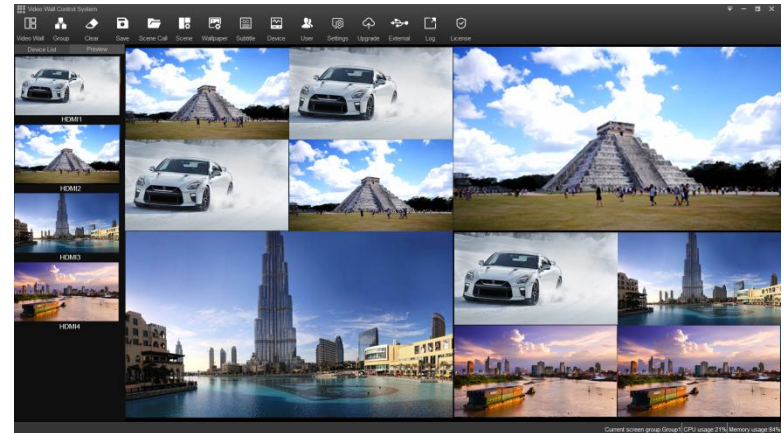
Video Wall Control System

Video Wall Group Clear Save Scene Call Scene Wallpaper Subtitle Device User Settings Upgrade External Log License

Device List Preview

HDMI1

HDMI2

HDMI3

HDMI4

Current screen group:Group1 CPU usage:21% Memory usage:84%